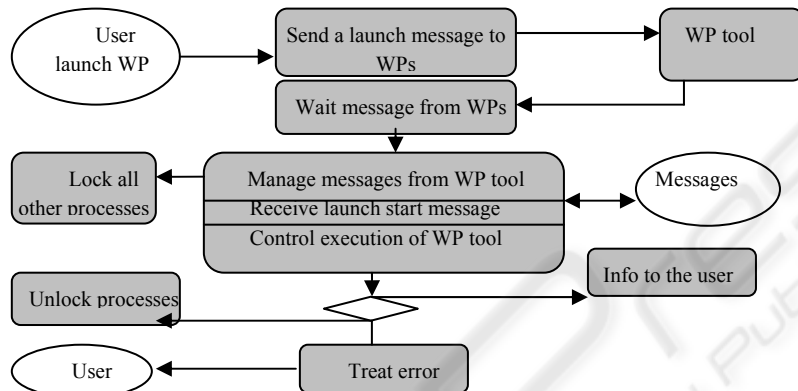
User launch WP

Send a launch message to WPs

WP tool

Wait message from WPs

Lock all other processes

Manage messages from WP tool

Receive launch start message

Control execution of WP tool

Messages

Info to the user

Unlock processes

User

Treat error